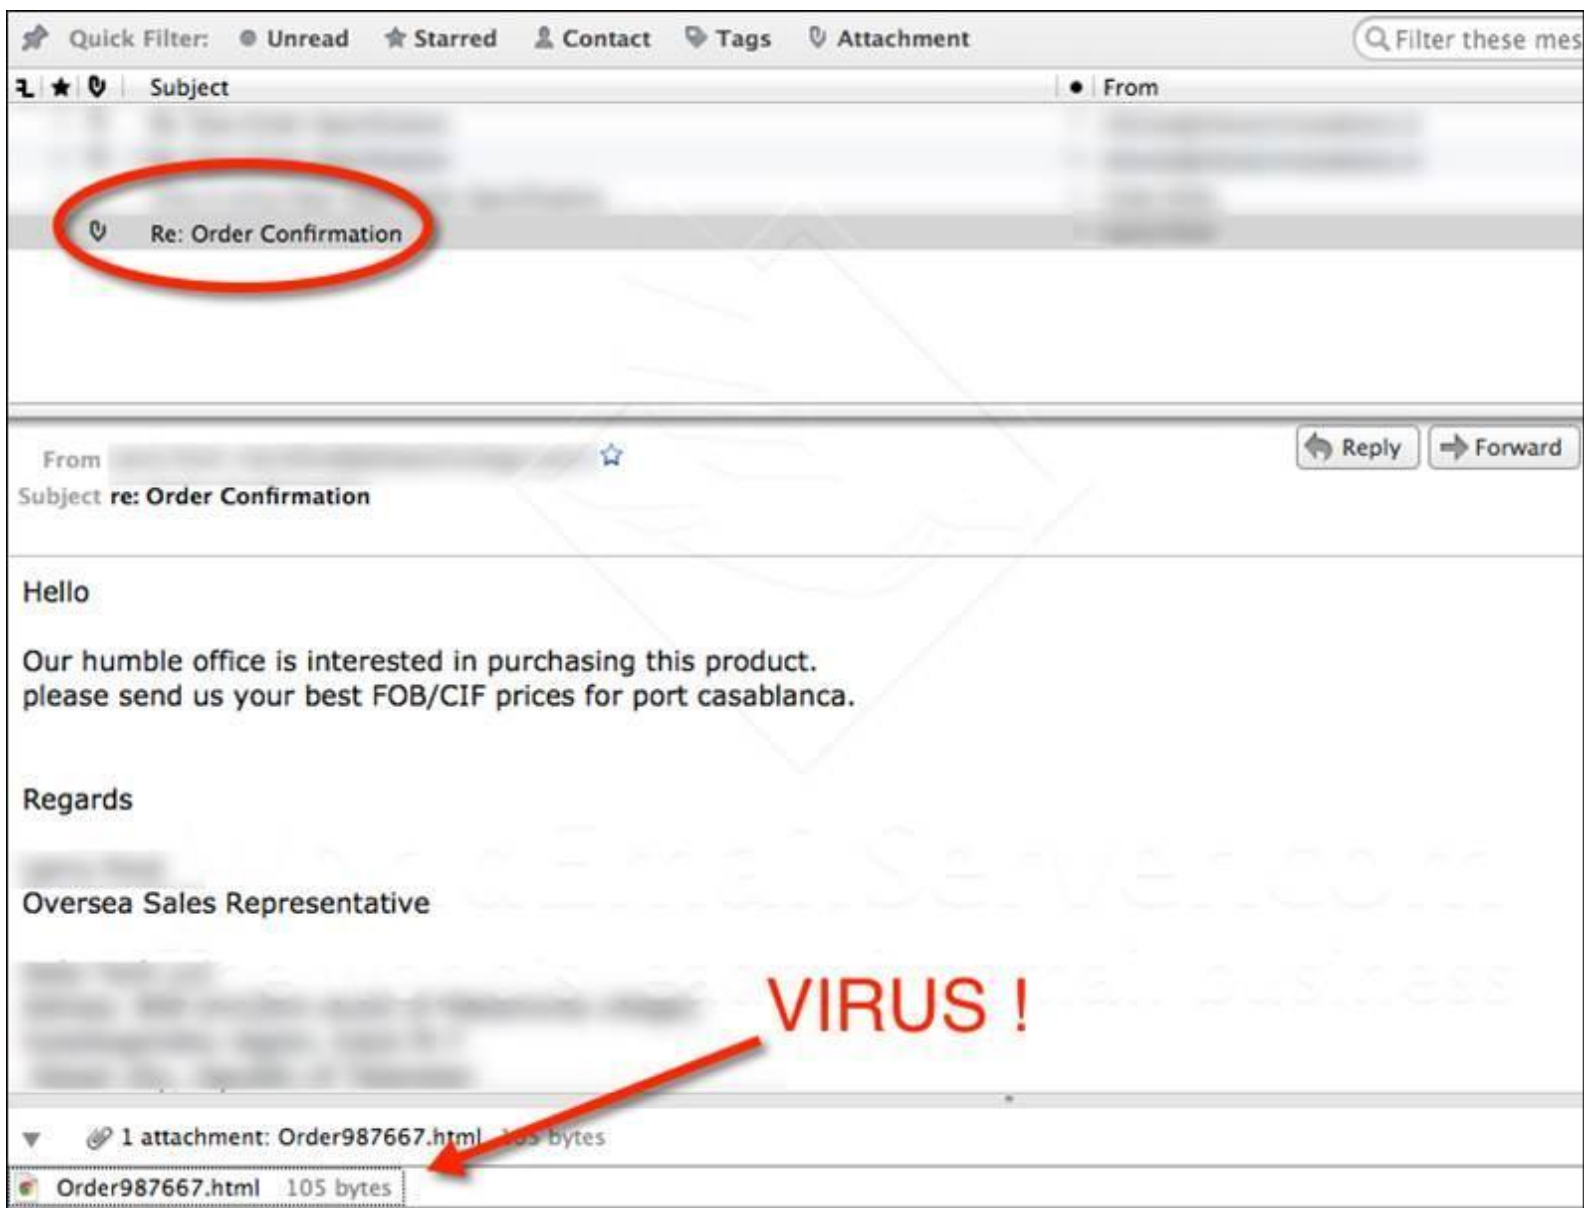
Quick Filter: Unread Starred Contact Tags Attachment

Filter these mes

Subject

From

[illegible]

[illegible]

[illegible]

Re: Order Confirmation

From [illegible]

Subject re: Order Confirmation

Reply

Forward

Hello

Our humble office is interested in purchasing this product.
please send us your best FOB/CIF prices for port casablanca.

Regards

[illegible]

Oversea Sales Representative

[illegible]

VIRUS !

1 attachment: Order987667.html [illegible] bytes

Order987667.html 105 bytes